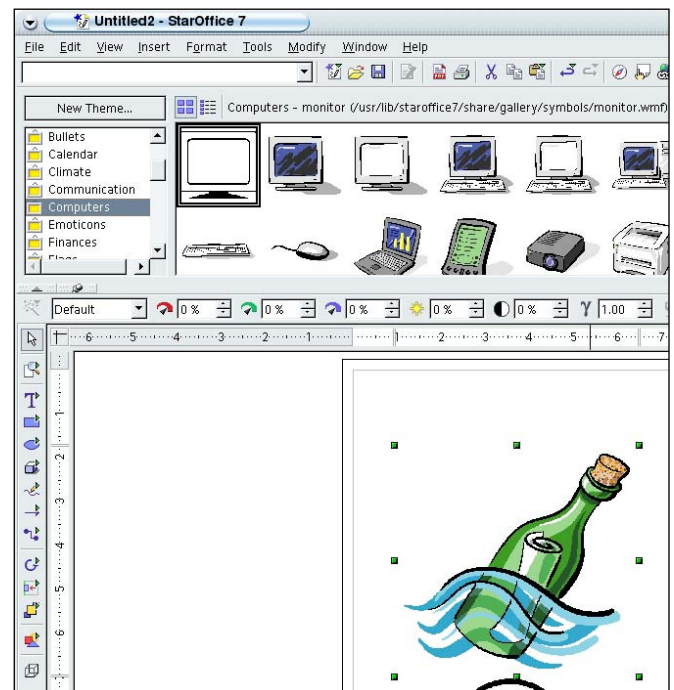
Untitled2 - StarOffice 7

File Edit View Insert Format Tools Modify Window Help

New Theme...

Computers - monitor (/usr/lib/staroffice7/share/gallery/symbols/monitor.wmf)

Bullets
Calendar
Climate
Communication
Computers
Emoticons
Finances
Flags

Default
0 %
0 %
0 %
0 %
0 %
1.00

6 5 4 3 2 1 1 2 3 4 5 6 7

1 2 3 4 5 6